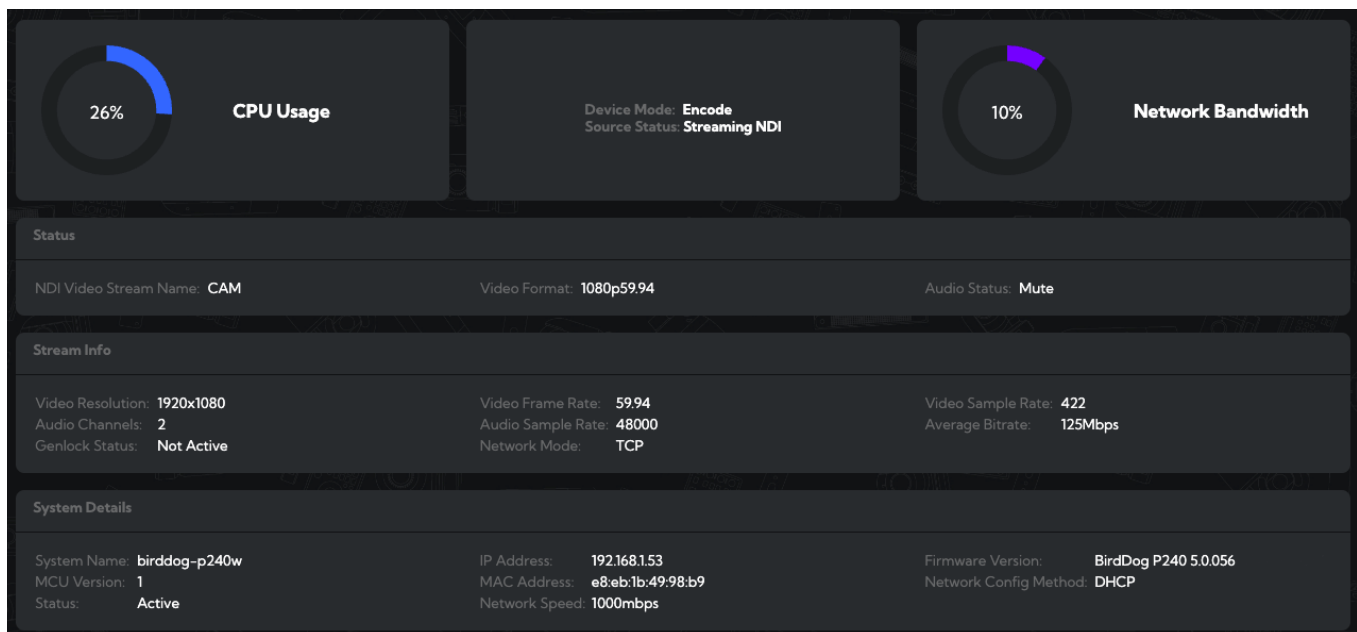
26%

CPU Usage

Device Mode: Encode
Source Status: Streaming NDI

10%

Network Bandwidth

Status

NDI Video Stream Name: CAM

Video Format: 1080p59.94

Audio Status: Mute

Stream Info

Video Resolution: 1920x1080
Audio Channels: 2
Genlock Status: Not Active

Video Frame Rate: 59.94
Audio Sample Rate: 48000
Network Mode: TCP

Video Sample Rate: 422
Average Bitrate: 125Mbps

System Details

System Name: birddog-p240w
MCU Version: 1
Status: Active

IP Address: 192.168.1.53
MAC Address: e8:eb:1b:49:98:b9
Network Speed: 1000mbps

Firmware Version: BirdDog P240 5.0.056
Network Config Method: DHCP